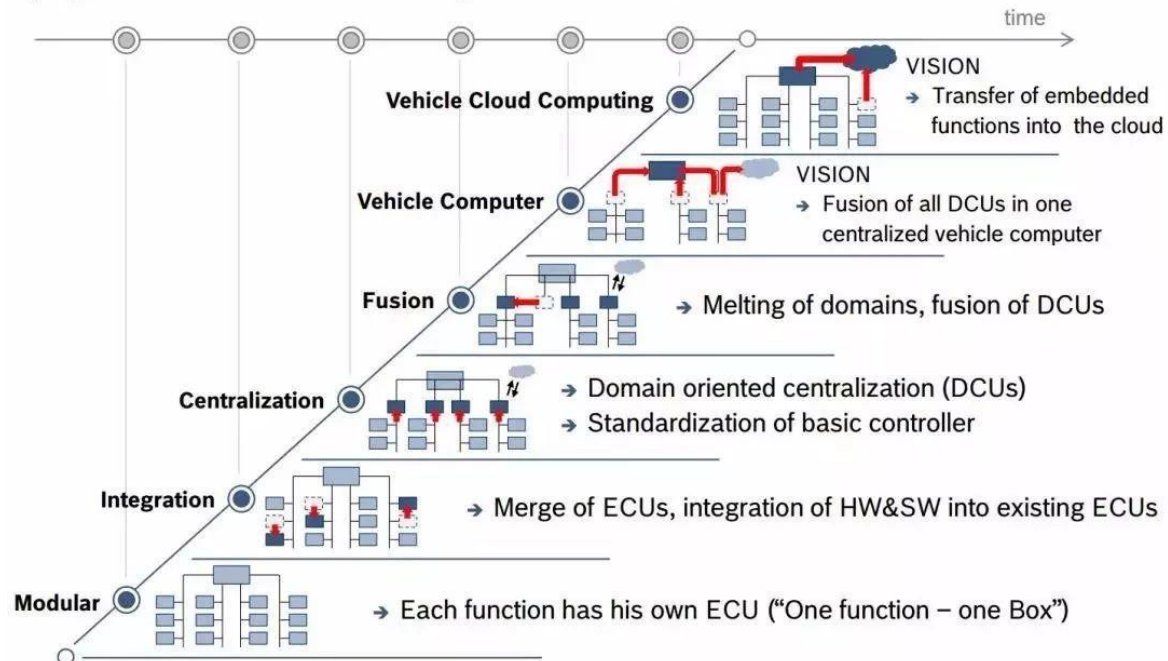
time

Vehicle Cloud Computing

VISION
→ Transfer of embedded functions into the cloud

Vehicle Computer

VISION
→ Fusion of all DCUs in one centralized vehicle computer

Fusion

→ Melting of domains, fusion of DCUs

Centralization

→ Domain oriented centralization (DCUs)
→ Standardization of basic controller

Integration

→ Merge of ECUs, integration of HW&SW into existing ECUs

Modular

→ Each function has his own ECU ("One function – one Box")